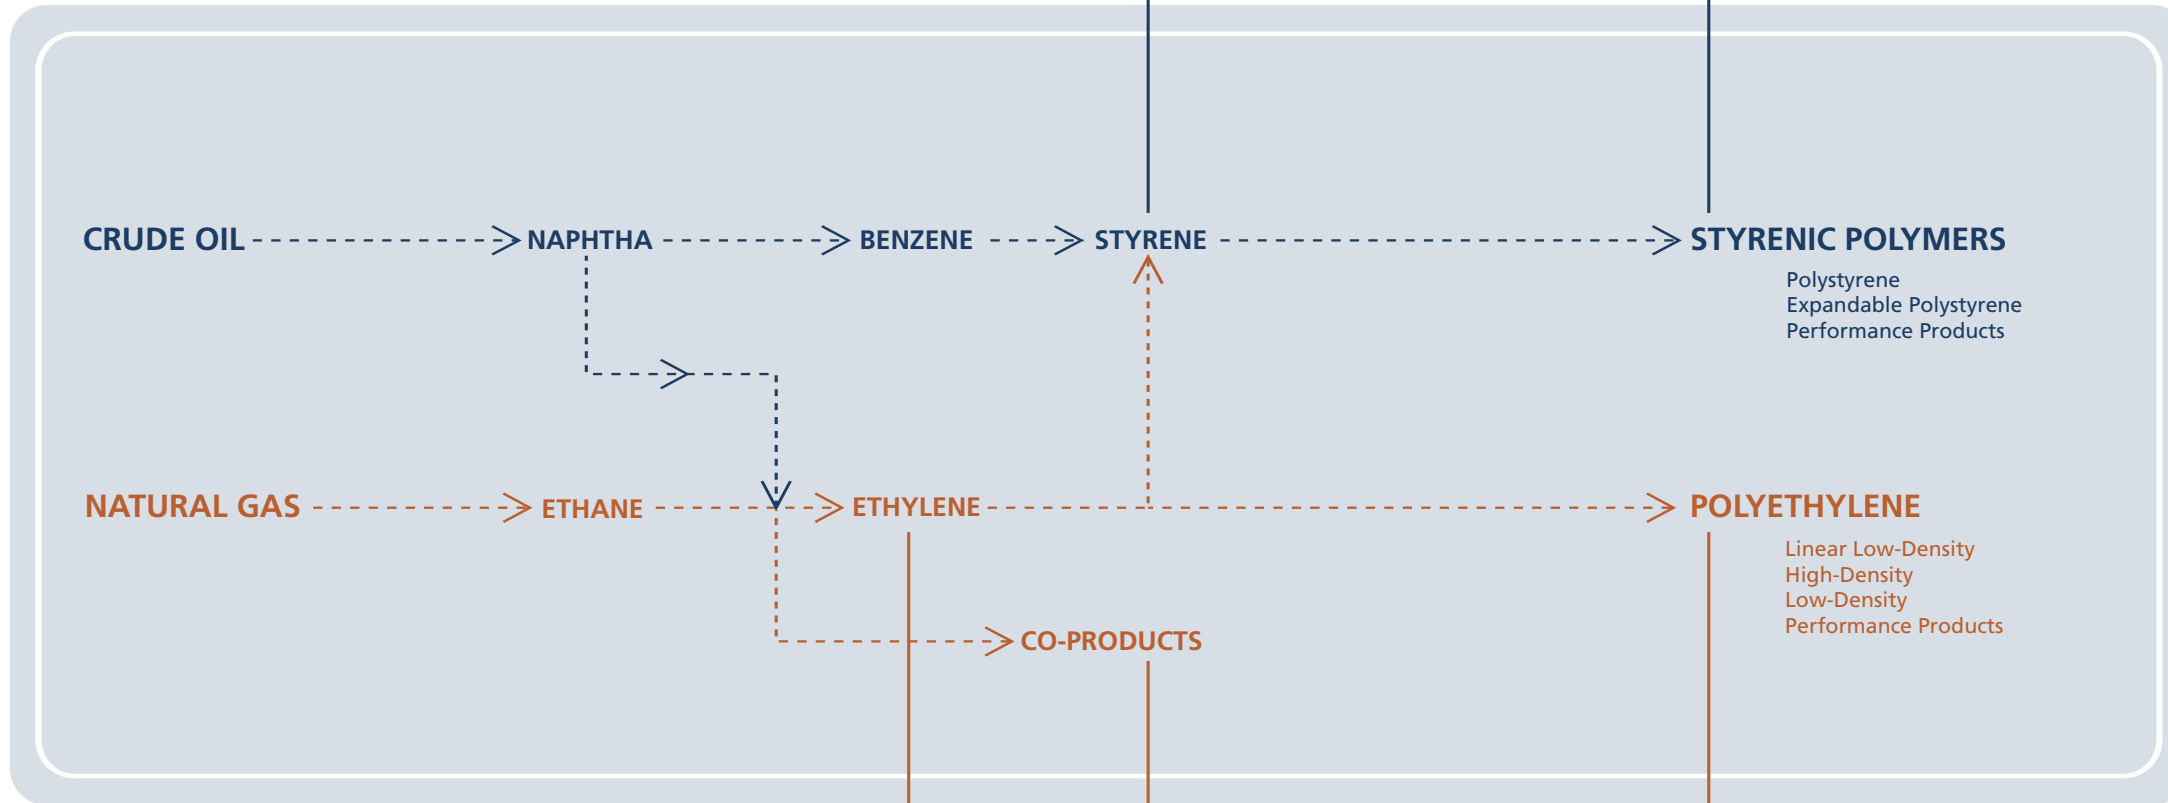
CRUDE OIL NAPHTHA BENZENE STYRENE STYRENIC POLYMERS

Polystyrene
Expandable Polystyrene
Performance Products

NATURAL GAS ETHANE ETHYLENE POLYETHYLENE

Linear Low-Density
High-Density
Low-Density
Performance Products

CO-PRODUCTS